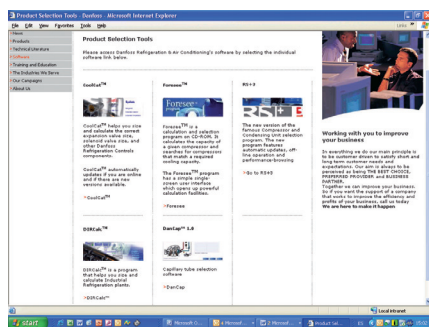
Product Selection Tools - Danfoss - Microsoft Internet Explorer

File Edit View Favorites Tools Help

News
Products
Technical Literature
Software
Training and Education
The Industries We Serve
Our Campaigns
About Us

Product Selection Tools

Please access Danfoss Refrigeration & Air Conditioning's software by selecting the individual software link below.

CoolCat™

CoolCat™ helps you size and calculate the correct expansion valve size, solenoid valve size, and other Danfoss Refrigeration Controls components.

CoolCat™ automatically updates if you are online and if there are new versions available.

> CoolCat™

Foresee™

Foresee™ is a calculation and selection program on CD-ROM. It calculates the capacity of a given compressor and searches for compressors that match a required cooling capacity.

The Foresee™ program has a simple-screen user interface which opens up powerful calculation facilities.

> Foresee

RS+3

The new version of the famous Compressor and Condensing Unit selection program. The new program features automatic updates, off-line operation and performance-browsing.

> Go to RS+3

Working with you to improve your business

In everything we do our main principle is to be customer driven to satisfy short and long-term customer needs and expectations. Our aim is always to be perceived as being THE BEST CHOICE, PREFERRED PROVIDER and BUSINESS PARTNER.
Together we can improve your business. So if you want the support of a company that works to improve the efficiency and profits of your business, call us today
We are here to make it happen

DIRCalc™

DIRCalc™ is a program that helps you size and calculate Industrial Refrigeration plants.

> DIRCalc™

DanCap™ 1.0

Capillary tube selection software.

> DanCap

Local intranet

start